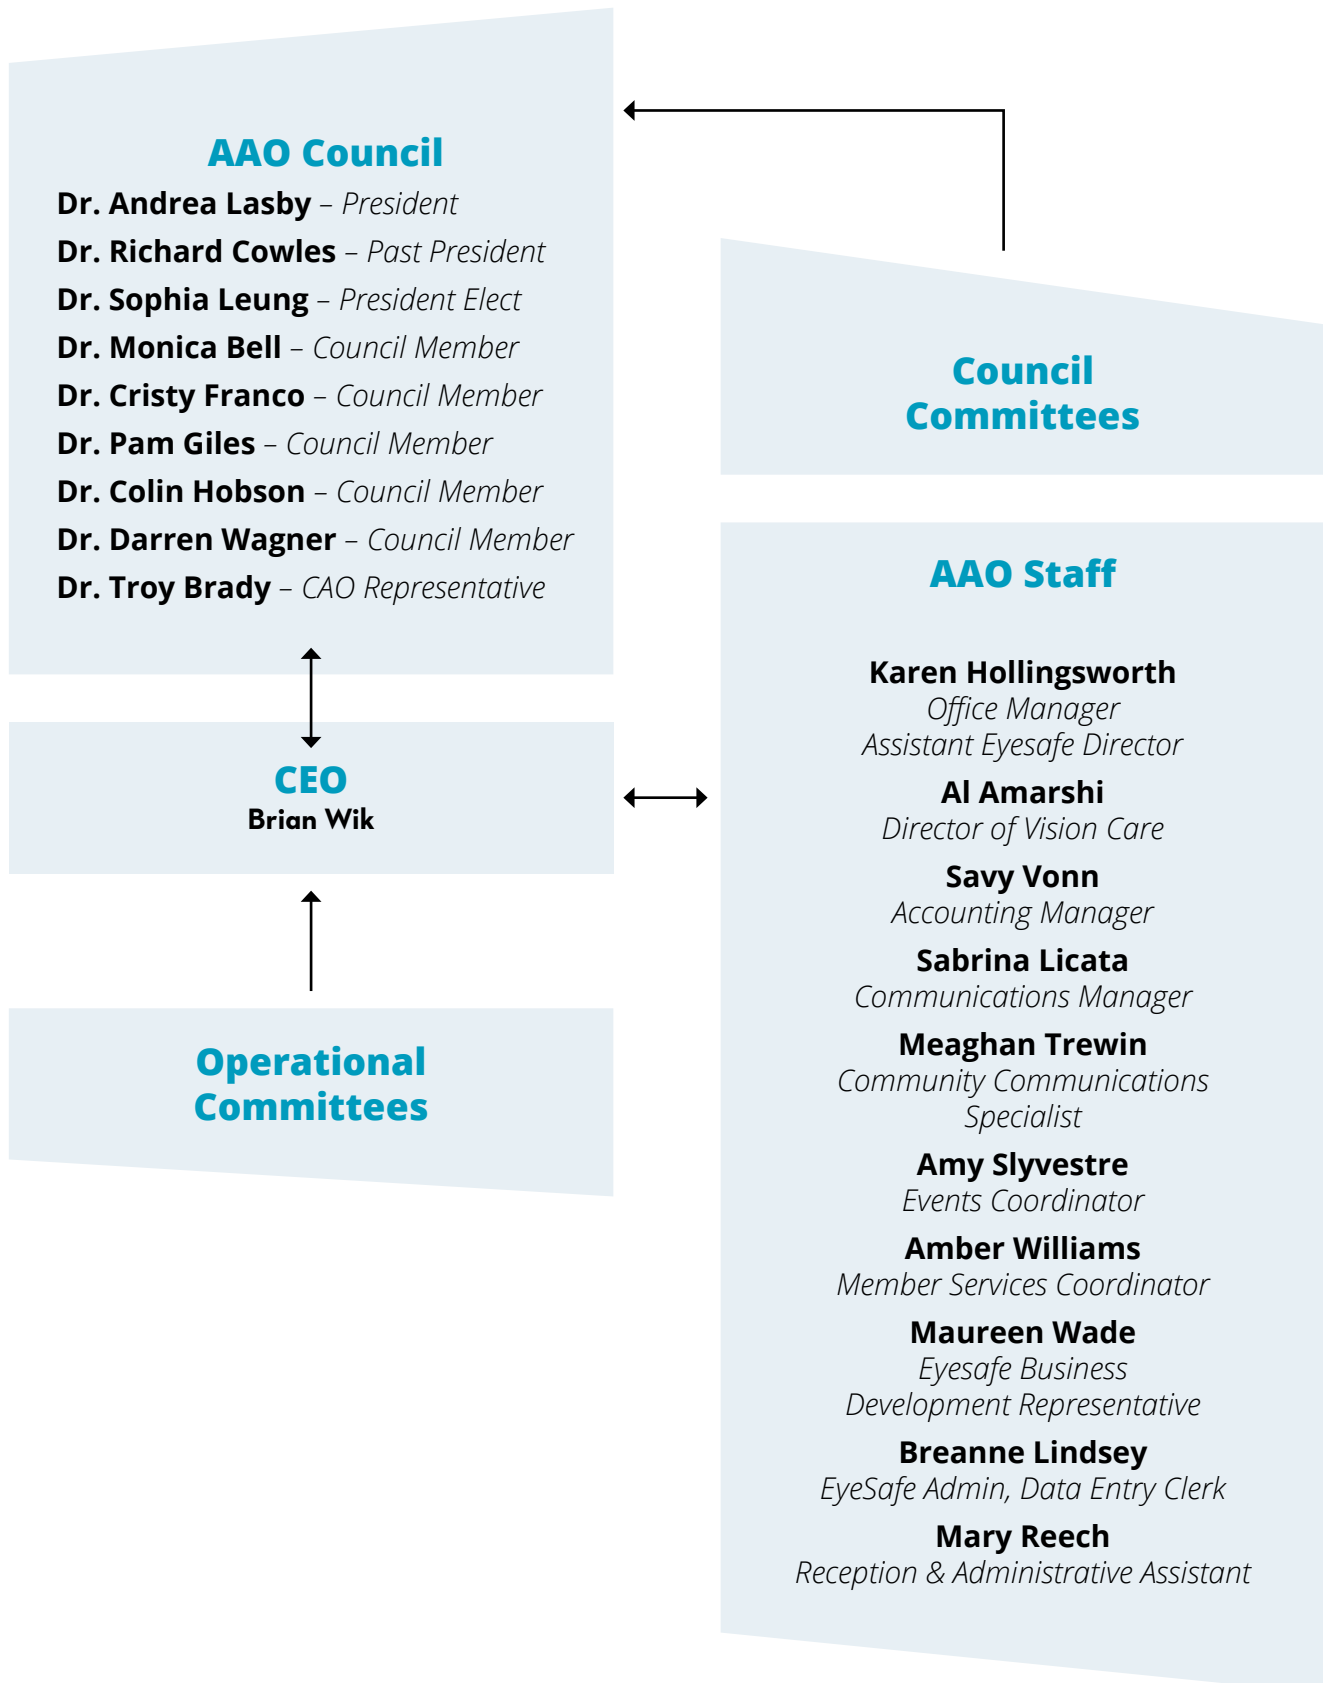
AAO Council

Dr. Andrea Lasby – President
Dr. Richard Cowles – Past President
Dr. Sophia Leung – President Elect
Dr. Monica Bell – Council Member
Dr. Cristy Franco – Council Member
Dr. Pam Giles – Council Member
Dr. Colin Hobson – Council Member
Dr. Darren Wagner – Council Member
Dr. Troy Brady – CAO Representative

Council Committees

CEO
Brian Wik

Operational Committees

AAO Staff

Karen Hollingsworth
Office Manager
Assistant Eyesafe Director

Al Amarshi
Director of Vision Care

Savy Vonn
Accounting Manager

Sabrina Licata
Communications Manager

Meaghan Trewin
Community Communications Specialist

Amy Slyvestre
Events Coordinator

Amber Williams
Member Services Coordinator

Maureen Wade
Eyesafe Business Development Representative

Breanne Lindsey
EyeSafe Admin, Data Entry Clerk

Mary Reech
Reception & Administrative Assistant